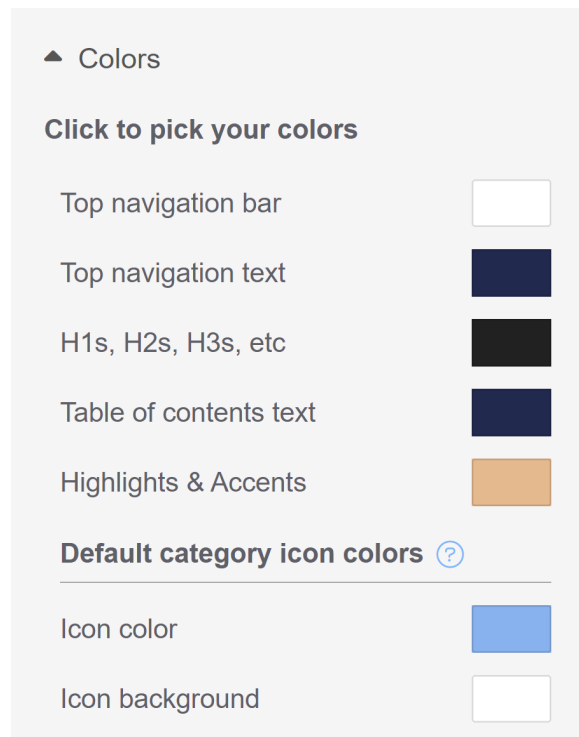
Colors

Click to pick your colors

Top navigation bar

Top navigation text

H1s, H2s, H3s, etc

Table of contents text

Highlights & Accents

Default category icon colors ?

Icon color

Icon background